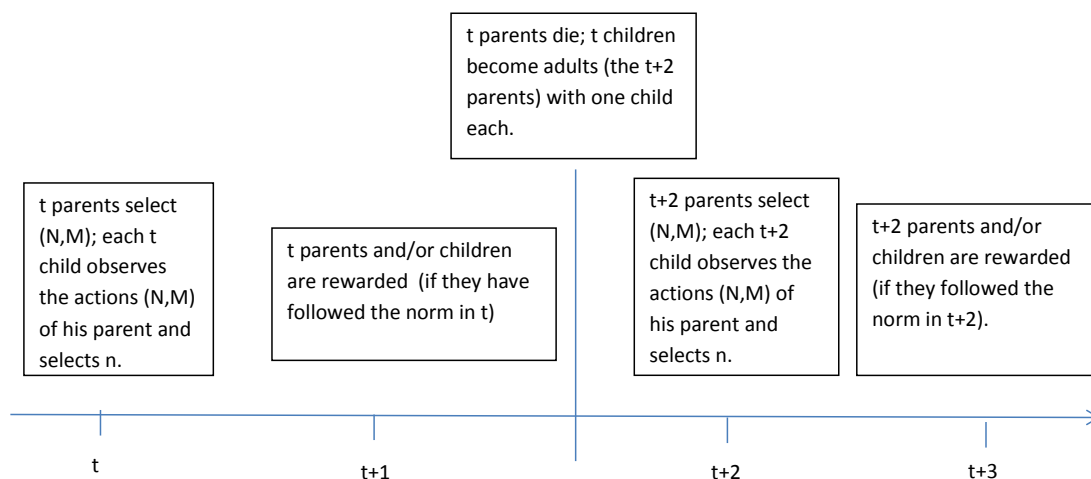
t parents die; t children become adults (the t+2 parents) with one child each.

t parents select (N,M); each t child observes the actions (N,M) of his parent and selects n.

t parents and/or children are rewarded (if they have followed the norm in t)

t+2 parents select (N,M); each t+2 child observes the actions (N,M) of his parent and selects n.

t+2 parents and/or children are rewarded (if they followed the norm in t+2).

t

t+1

t+2

t+3